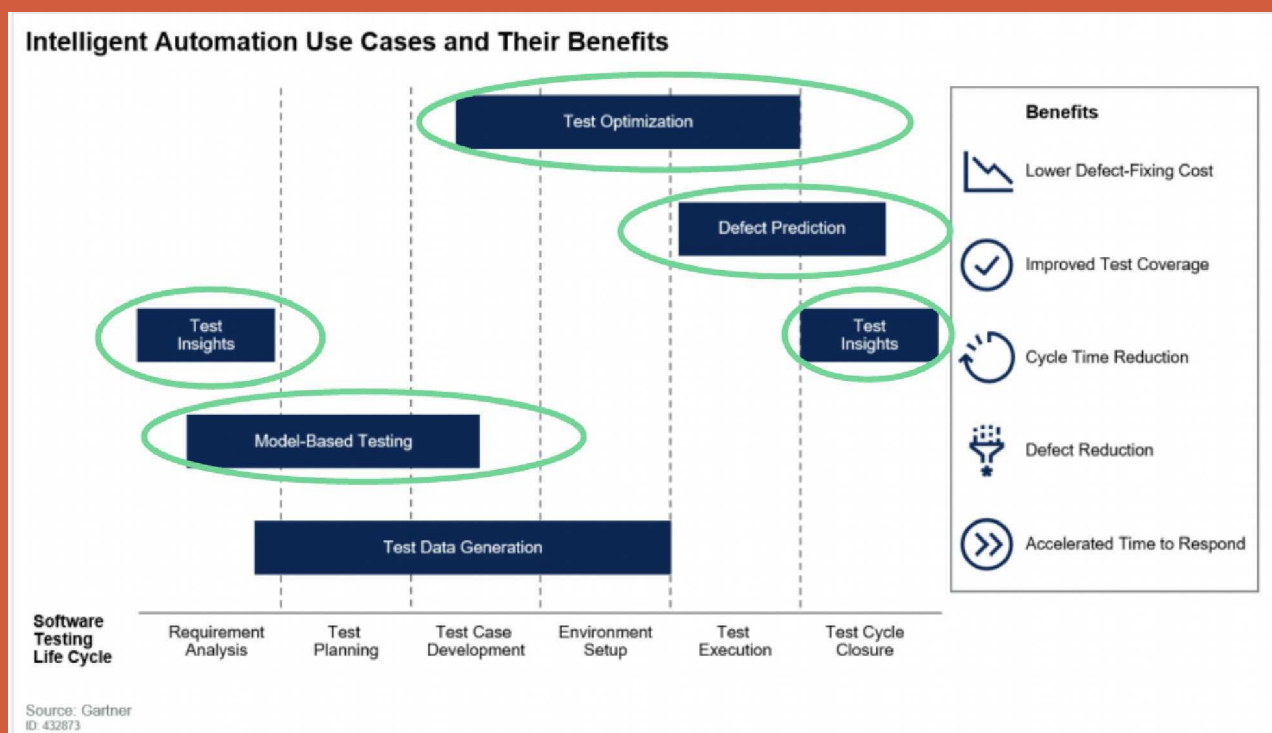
Intelligent Automation Use Cases and Their Benefits

Test Optimization

Defect Prediction

Test Insights

Test Insights

Model-Based Testing

Test Data Generation

Software Testing Life Cycle

Requirement Analysis

Test Planning

Test Case Development

Environment Setup

Test Execution

Test Cycle Closure

Benefits

Lower Defect-Fixing Cost

Improved Test Coverage

Cycle Time Reduction

Defect Reduction

Accelerated Time to Respond

Source: Gartner
ID: 432873